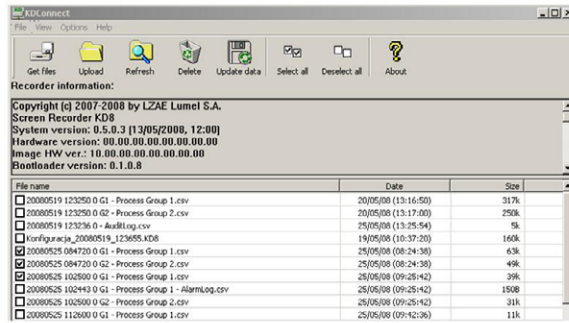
KDConnect

File View Options Help

Get files Upload Refresh Delete Update data Select all Deselect all About

Recorder information:

Copyright (c) 2007-2008 by LZAE Lumel S.A.
Screen Recorder KD8
System version: 0.5.0.3 [13/05/2008, 12:00]
Hardware version: 00.00.00.00.00.00.00.00
Image HW ver.: 10.00.00.00.00.00.00.00
Bootloader version: 0.1.0.8

| File name | Date | Size |
|---|---|---|
| 20080519 123250 0 G1 - Process Group 1.csv | 20/05/08 (13:16:50) | 317k |
| 20080519 123250 0 G2 - Process Group 2.csv | 20/05/08 (13:17:00) | 250k |
| 20080519 123236 0 - AuditLog.csv | 20/05/08 (13:25:54) | 5k |
| Konfiguracja_20080519_123655.KD8 | 19/05/08 (10:37:20) | 160k |
| 20080525 084720 0 G1 - Process Group 1.csv | 25/05/08 (08:24:38) | 63k |
| 20080525 084720 0 G2 - Process Group 2.csv | 25/05/08 (08:24:38) | 49k |
| 20080525 102500 0 G1 - Process Group 1.csv | 25/05/08 (09:25:42) | 39k |
| 20080525 102443 0 G1 - Process Group 1 - AlarmLog.csv | 25/05/08 (09:25:42) | 150B |
| 20080525 102500 0 G2 - Process Group 2.csv | 25/05/08 (09:25:42) | 31k |
| 20080525 112600 0 G1 - Process Group 1.csv | 25/05/08 (09:42:36) | 11k |